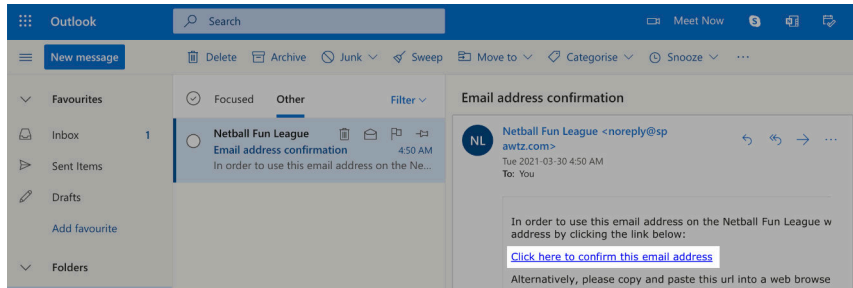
Outlook

Search

Meet Now

New message

Delete Archive Junk Sweep Move to Categorise Snooze ···

Favourites

Inbox 1

Sent Items

Drafts

Add favourite

Folders

Focused Other Filter

Netball Fun League

Email address confirmation 4:50 AM

In order to use this email address on the Ne...

Email address confirmation

NL

Netball Fun League <noreply@spawtz.com>

Tue 2021-03-30 4:50 AM

To: You

In order to use this email address on the Netball Fun League w address by clicking the link below:

Click here to confirm this email address

Alternatively, please copy and paste this url into a web browse